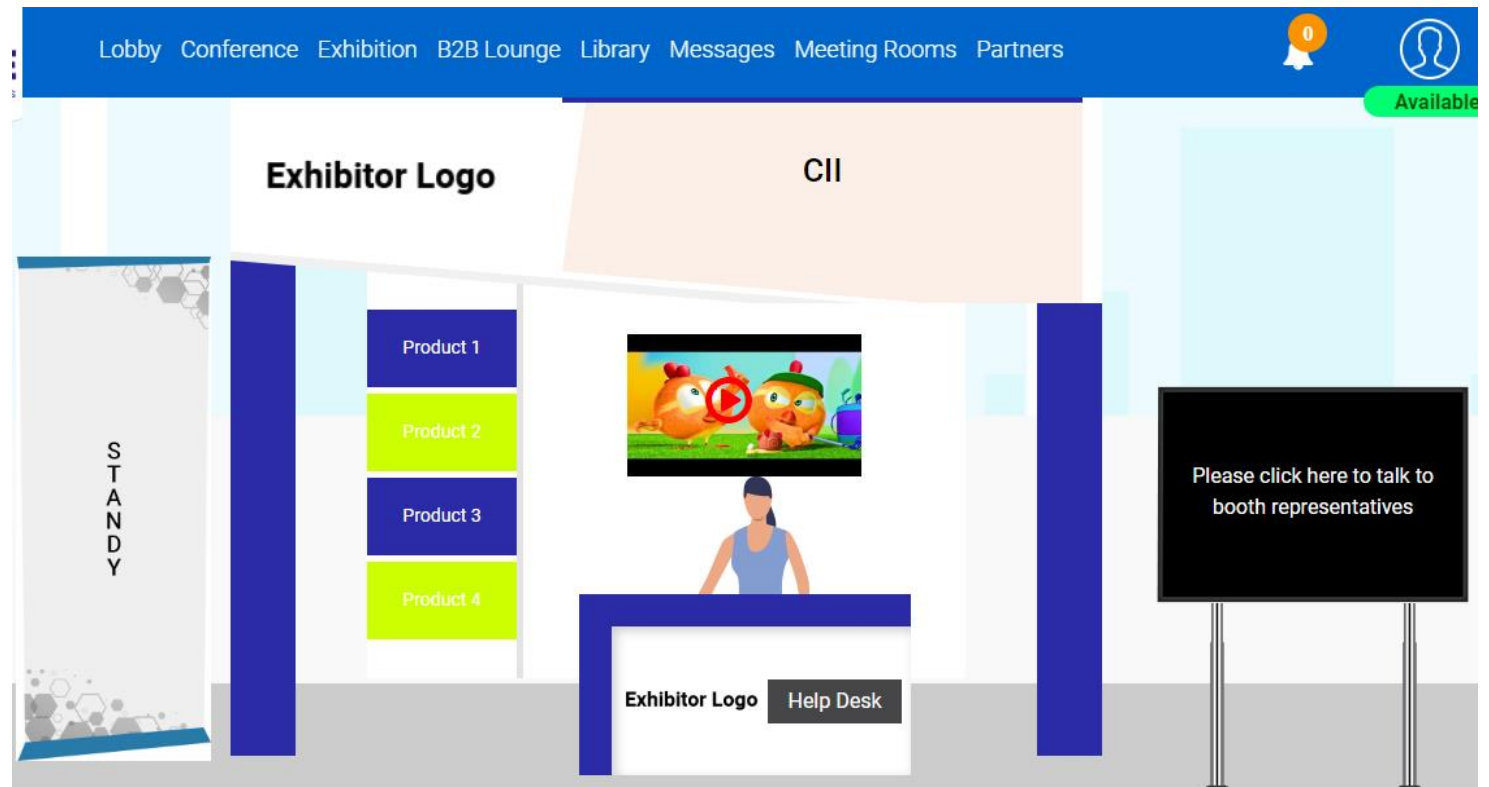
Lobby Conference Exhibition B2B Lounge Library Messages Meeting Rooms Partners

0

Available

Exhibitor Logo

CII

STANDY

Product 1

Product 2

Product 3

Product 4

Please click here to talk to booth representatives

Exhibitor Logo

Help Desk